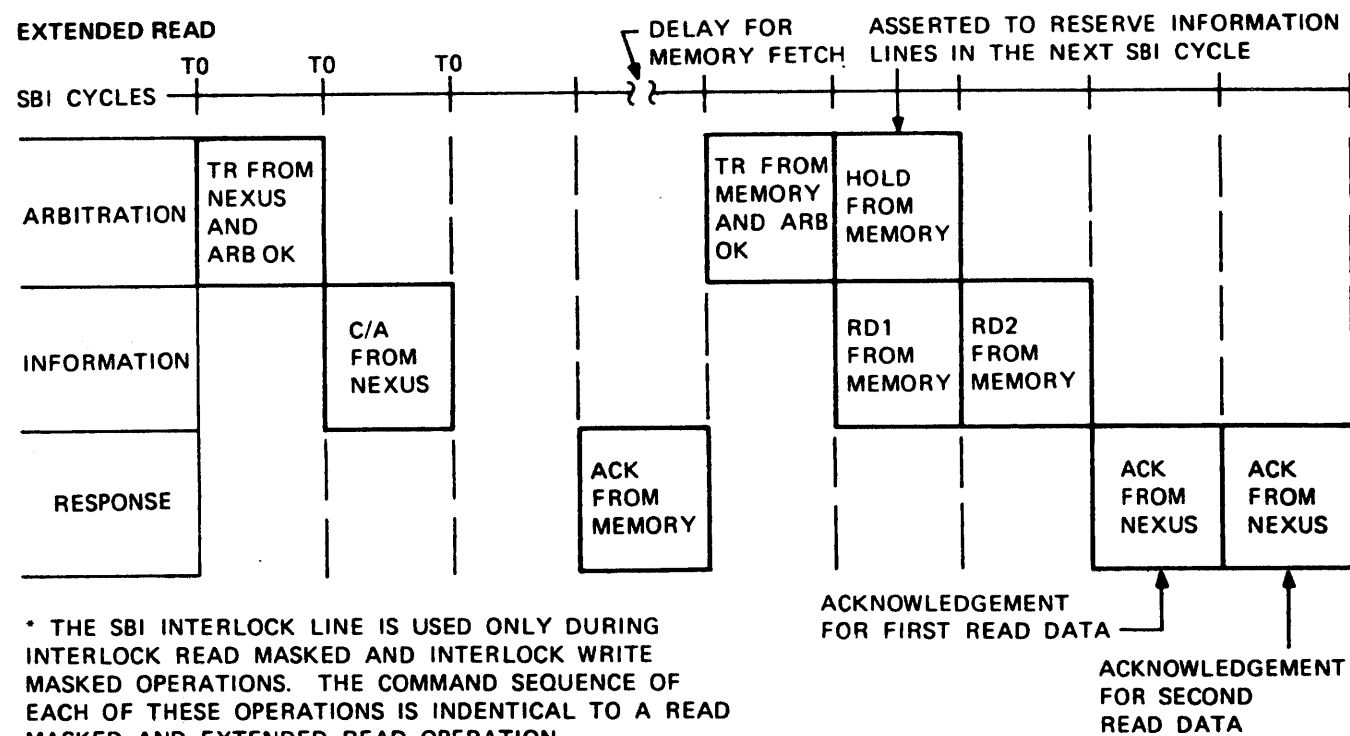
EXTENDED READ

DELAY FOR MEMORY FETCH

ASSERTED TO RESERVE INFORMATION LINES IN THE NEXT SBI CYCLE

T0 T0 T0

SBI CYCLES

ARBITRATION

TR FROM NEXUS AND ARB OK

TR FROM MEMORY AND ARB OK

HOLD FROM MEMORY

INFORMATION

C/A FROM NEXUS

RD1 FROM MEMORY

RD2 FROM MEMORY

RESPONSE

ACK FROM MEMORY

ACK FROM NEXUS

ACK FROM NEXUS

* THE SBI INTERLOCK LINE IS USED ONLY DURING INTERLOCK READ MASKED AND INTERLOCK WRITE MASKED OPERATIONS. THE COMMAND SEQUENCE OF EACH OF THESE OPERATIONS IS INDENTICAL TO A READ MASKED AND EXTENDED READ OPERATION.

ACKNOWLEDGEMENT FOR FIRST READ DATA

ACKNOWLEDGEMENT FOR SECOND READ DATA